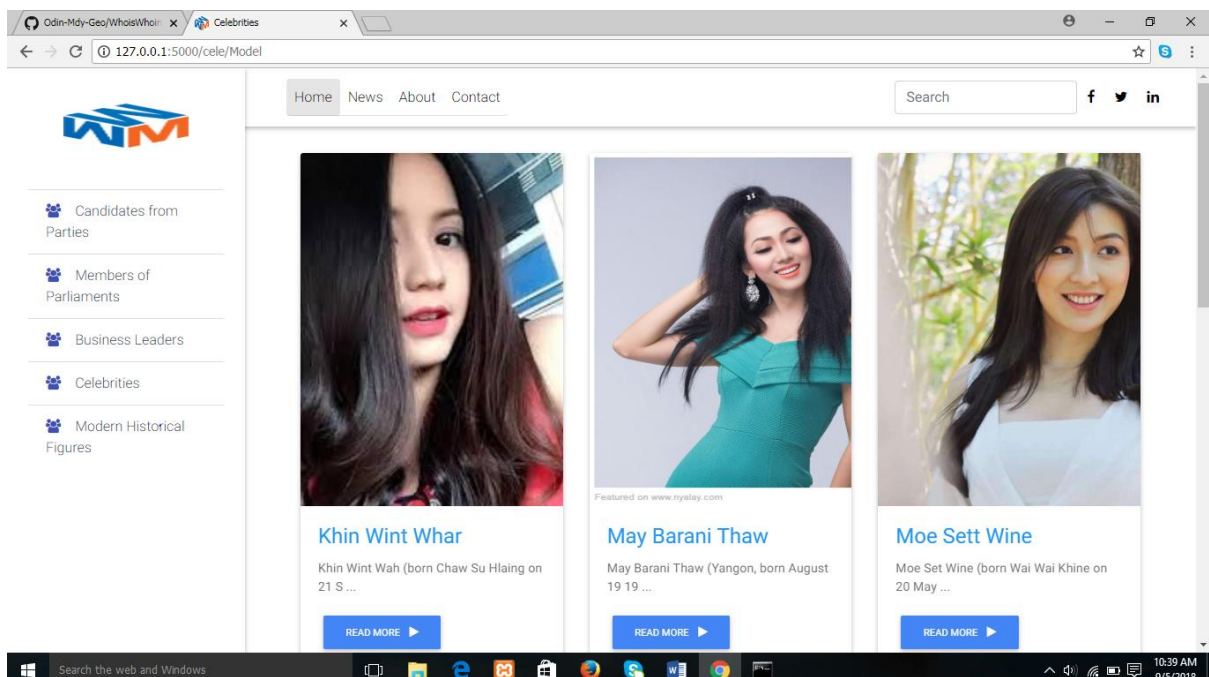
Odin-Mdy-Geo/WhoisWhoin ×
Celebrities ×

127.0.0.1:5000/cele/Model

Home News About Contact

Search

f in

Candidates from Parties

Members of Parliaments

Business Leaders

Celebrities

Modern Historical Figures

Khin Wint Whar

Khin Wint Wah (born Chaw Su Hlaing on 21 S ...

READ MORE

Featured on www.nyalay.com

May Barani Thaw

May Barani Thaw (Yangon, born August 19 19 ...

READ MORE

Moe Sett Wine

Moe Set Wine (born Wai Wai Khine on 20 May ...

READ MORE

Search the web and Windows

10:39 AM
9/5/2018